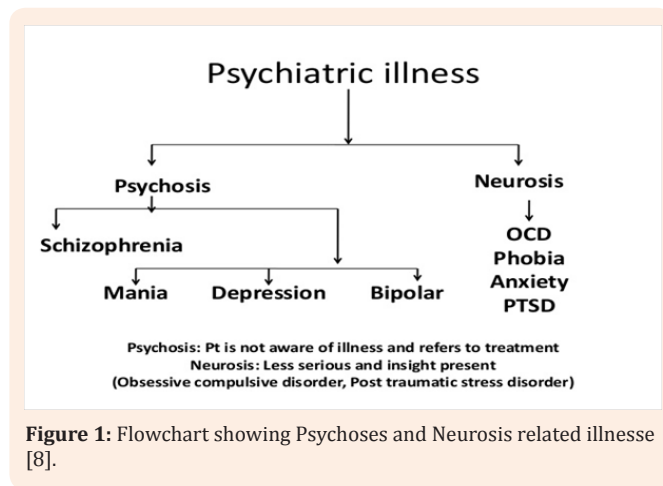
Psychiatric illness

Psychosis

Neurosis

Schizophrenia

OCD
Phobia
Anxiety
PTSD

Mania

Depression

Bipolar

Psychosis: Pt is not aware of illness and refers to treatment
Neurosis: Less serious and insight present
(Obsessive compulsive disorder, Post traumatic stress disorder)

**Figure 1:** Flowchart showing Psychoses and Neurosis related illnesse [8].